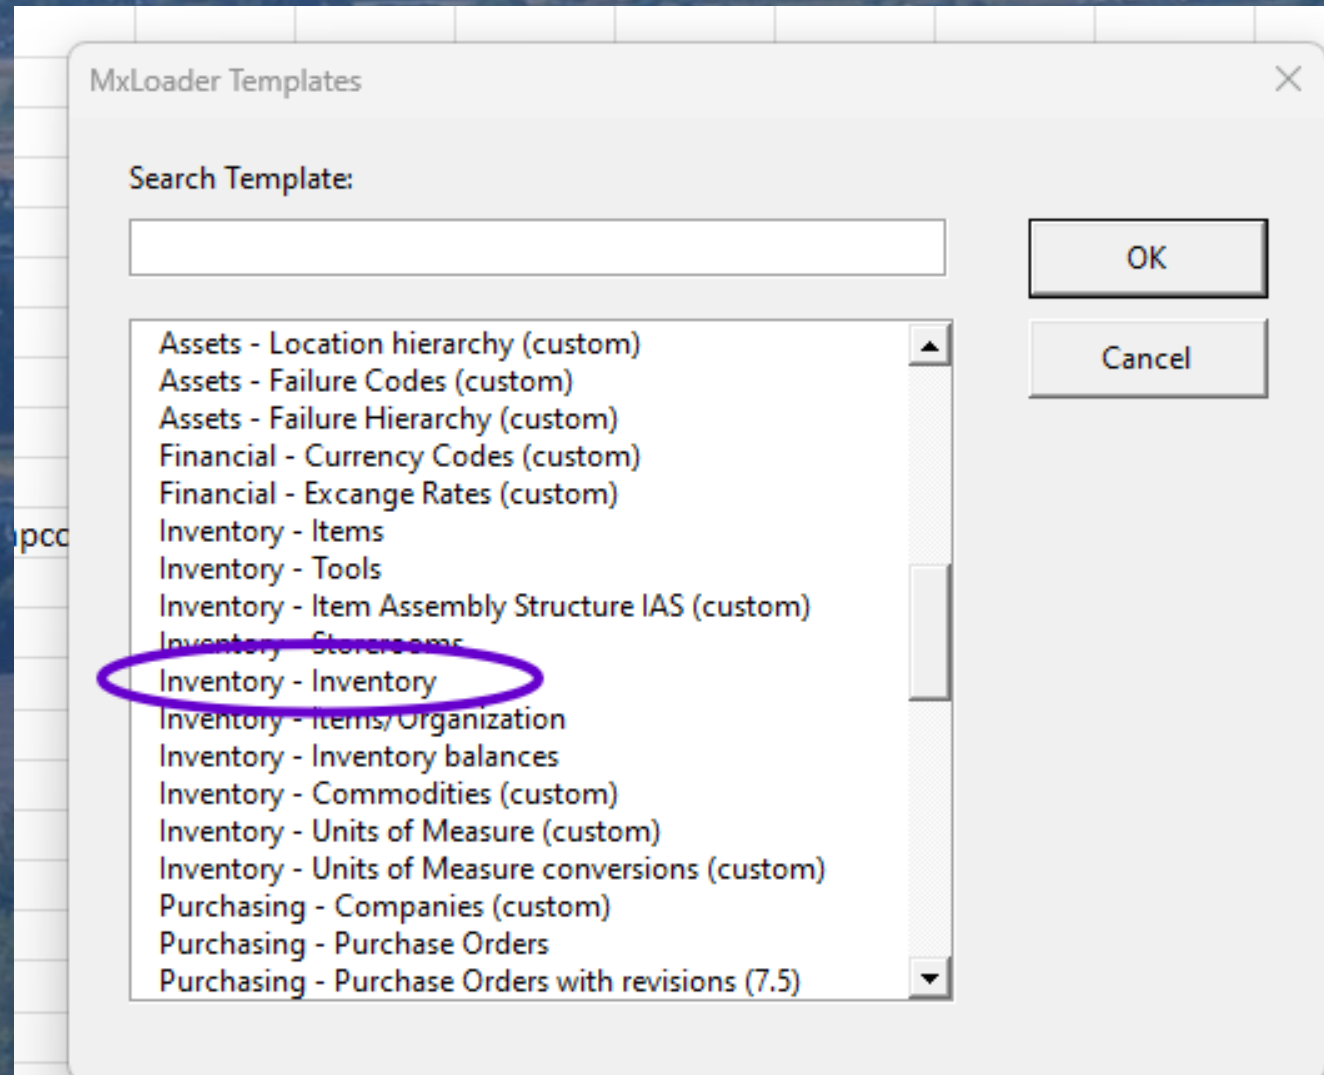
MxLoader Templates

Search Template:

OK

Cancel

pco

Assets - Location hierarchy (custom)
Assets - Failure Codes (custom)
Assets - Failure Hierarchy (custom)
Financial - Currency Codes (custom)
Financial - Excange Rates (custom)
Inventory - Items
Inventory - Tools
Inventory - Item Assembly Structure IAS (custom)
Inventory - Storerooms
Inventory - Inventory
Inventory - Items/Organization
Inventory - Inventory balances
Inventory - Commodities (custom)
Inventory - Units of Measure (custom)
Inventory - Units of Measure conversions (custom)
Purchasing - Companies (custom)
Purchasing - Purchase Orders
Purchasing - Purchase Orders with revisions (7.5)